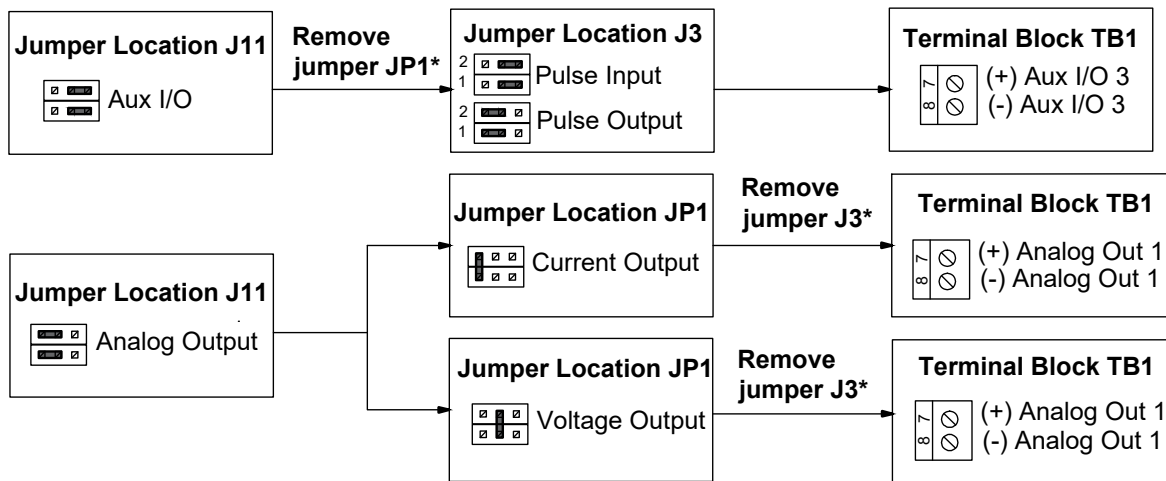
Jumper Location J11

Aux I/O

Remove jumper JP1*

Jumper Location J3

2
1
Pulse Input

2
1
Pulse Output

Terminal Block TB1

7
8
(+) Aux I/O 3
(-) Aux I/O 3

Jumper Location J11

Analog Output

Jumper Location JP1

Current Output

Remove jumper J3*

Terminal Block TB1

7
8
(+) Analog Out 1
(-) Analog Out 1

Jumper Location JP1

Voltage Output

Remove jumper J3*

Terminal Block TB1

7
8
(+) Analog Out 1
(-) Analog Out 1